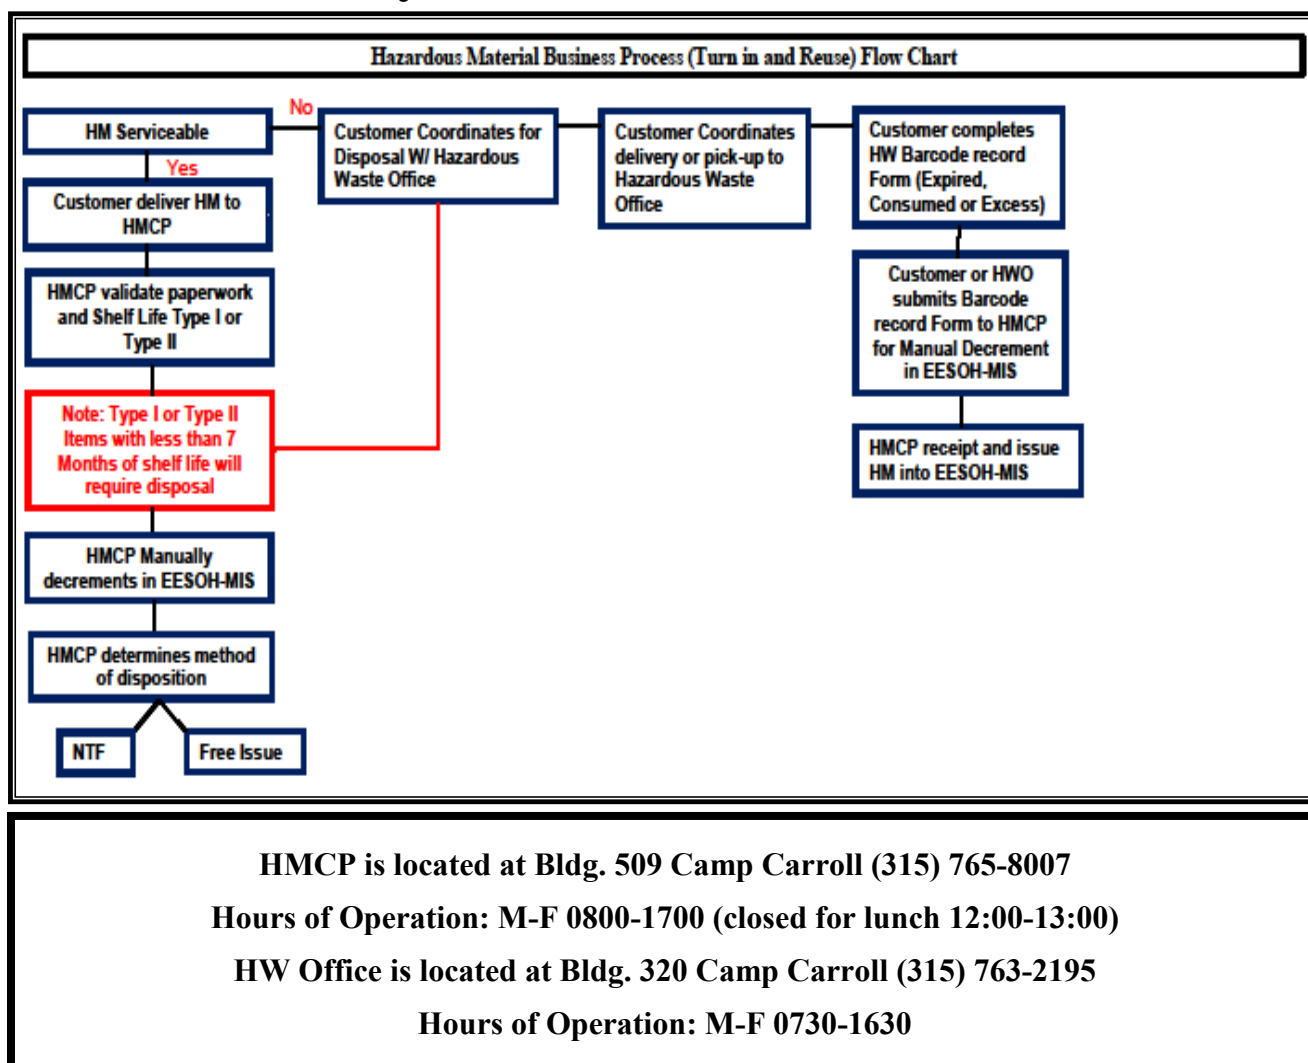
Hazardous Material Business Process (Turn in and Reuse) Flow Chart

HM Serviceable

No

Customer Coordinates for Disposal W/ Hazardous Waste Office

Customer Coordinates delivery or pick-up to Hazardous Waste Office

Customer completes HW Barcode record Form (Expired, Consumed or Excess)

Yes

Customer deliver HM to HMCP

HMCP validate paperwork and Shelf Life Type I or Type II

Customer or HWO submits Barcode record Form to HMCP for Manual Decrement in EESOH-MIS

Note: Type I or Type II Items with less than 7 Months of shelf life will require disposal

HMCP receipt and issue HM into EESOH-MIS

HMCP Manually decrements in EESOH-MIS

HMCP determines method of disposition

NTF

Free Issue

HMCP is located at Bldg. 509 Camp Carroll (315) 765-8007

Hours of Operation: M-F 0800-1700 (closed for lunch 12:00-13:00)

HW Office is located at Bldg. 320 Camp Carroll (315) 763-2195

Hours of Operation: M-F 0730-1630